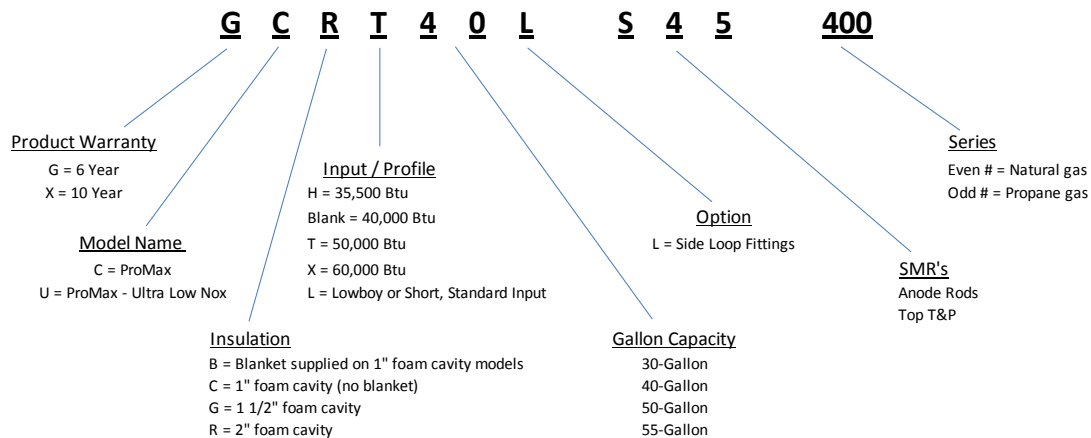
G C R T 4 0 L S 4 5 400

Product Warranty
G = 6 Year
X = 10 Year

Model Name
C = ProMax
U = ProMax - Ultra Low Nox

Insulation
B = Blanket supplied on 1" foam cavity models
C = 1" foam cavity (no blanket)
G = 1 1/2" foam cavity
R = 2" foam cavity

Input / Profile
H = 35,500 Btu
Blank = 40,000 Btu
T = 50,000 Btu
X = 60,000 Btu
L = Lowboy or Short, Standard Input

Gallon Capacity
30-Gallon
40-Gallon
50-Gallon
55-Gallon

Option
L = Side Loop Fittings

SMR's
Anode Rods
Top T&P

Series
Even # = Natural gas
Odd # = Propane gas